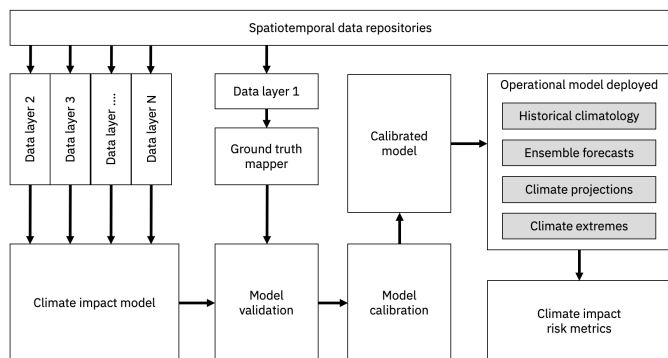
Spatiotemporal data repositories

Data layer 2

Data layer 3

Data layer ....

Data layer N

Data layer 1

Ground truth mapper

Calibrated model

Operational model deployed

Historical climatology

Ensemble forecasts

Climate projections

Climate extremes

Climate impact model

Model validation

Model calibration

Climate impact risk metrics